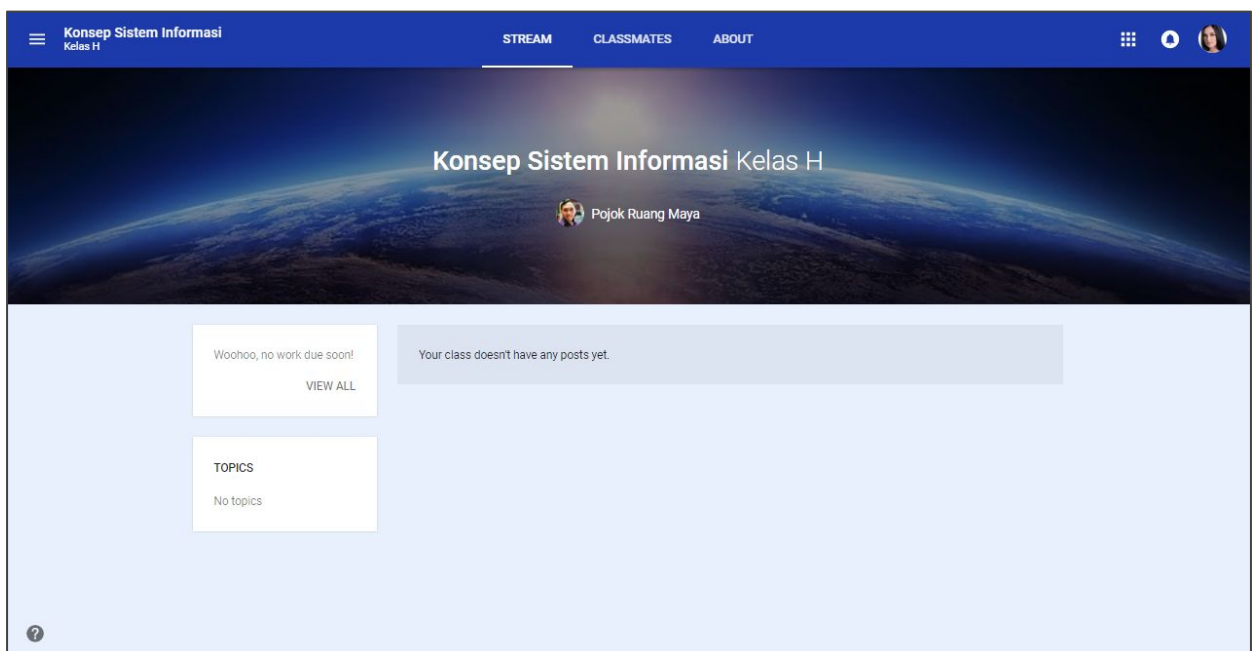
Konsep Sistem Informasi
Kelas H

STREAM CLASSMATES ABOUT

Konsep Sistem Informasi Kelas H

Pojok Ruang Maya

Woohoo, no work due soon!

VIEW ALL

Your class doesn't have any posts yet.

TOPICS

No topics